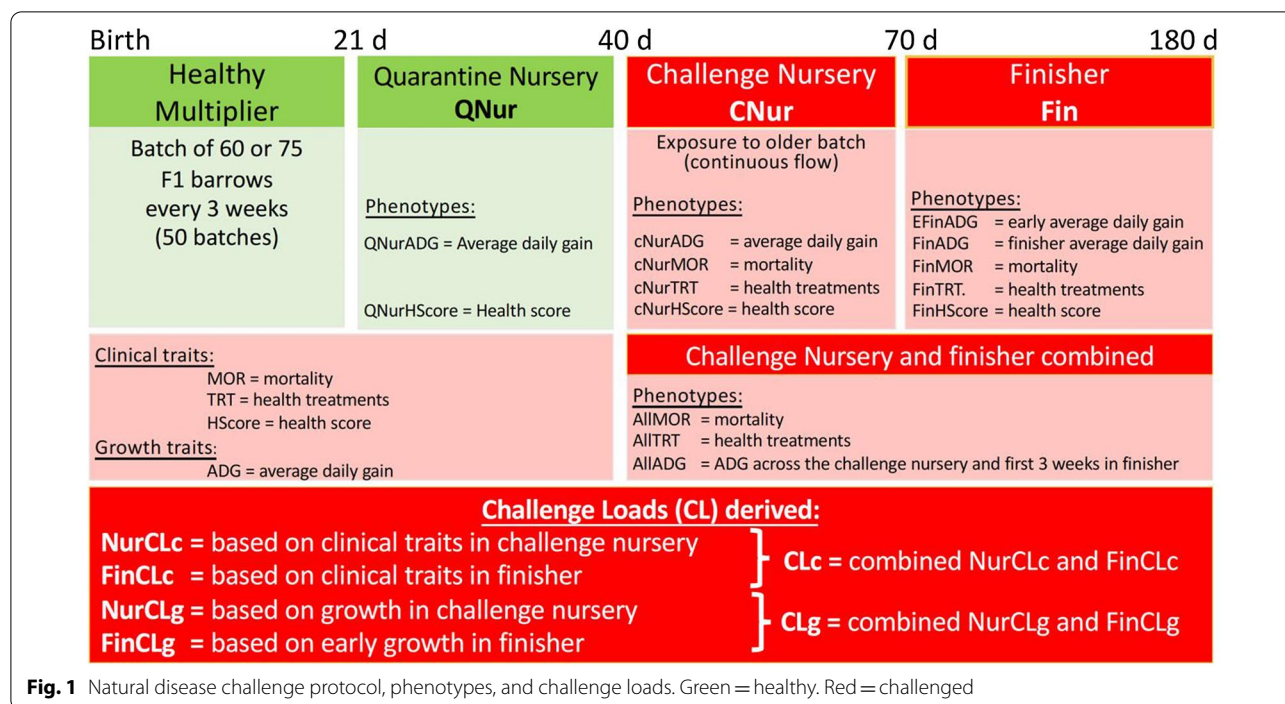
Birth 21 d 40 d 70 d 180 d

Healthy Multiplier

Batch of 60 or 75 F1 barrows every 3 weeks (50 batches)

Quarantine Nursery
QNur

Phenotypes:
QNurADG = Average daily gain

QNurHScore = Health score

Challenge Nursery
CNur

Exposure to older batch (continuous flow)

Phenotypes:
cNurADG = average daily gain
cNurMOR = mortality
cNurTRT = health treatments
cNurHScore = health score

Finisher
Fin

Phenotypes:
EFinADG = early average daily gain
FinADG = finisher average daily gain
FinMOR = mortality
FinTRT. = health treatments
FinHScore = health score

Clinical traits:
MOR = mortality
TRT = health treatments
HScore = health score
Growth traits:
ADG = average daily gain

Challenge Nursery and finisher combined

Phenotypes:
AllMOR = mortality
AllTRT = health treatments
AllADG = ADG across the challenge nursery and first 3 weeks in finisher

Challenge Loads (CL) derived:
NurCLc = based on clinical traits in challenge nursery
FinCLc = based on clinical traits in finisher
CLc = combined NurCLc and FinCLc
NurCLg = based on growth in challenge nursery
FinCLg = based on early growth in finisher
CLg = combined NurCLg and FinCLg

Fig. 1 Natural disease challenge protocol, phenotypes, and challenge loads. Green = healthy. Red = challenged